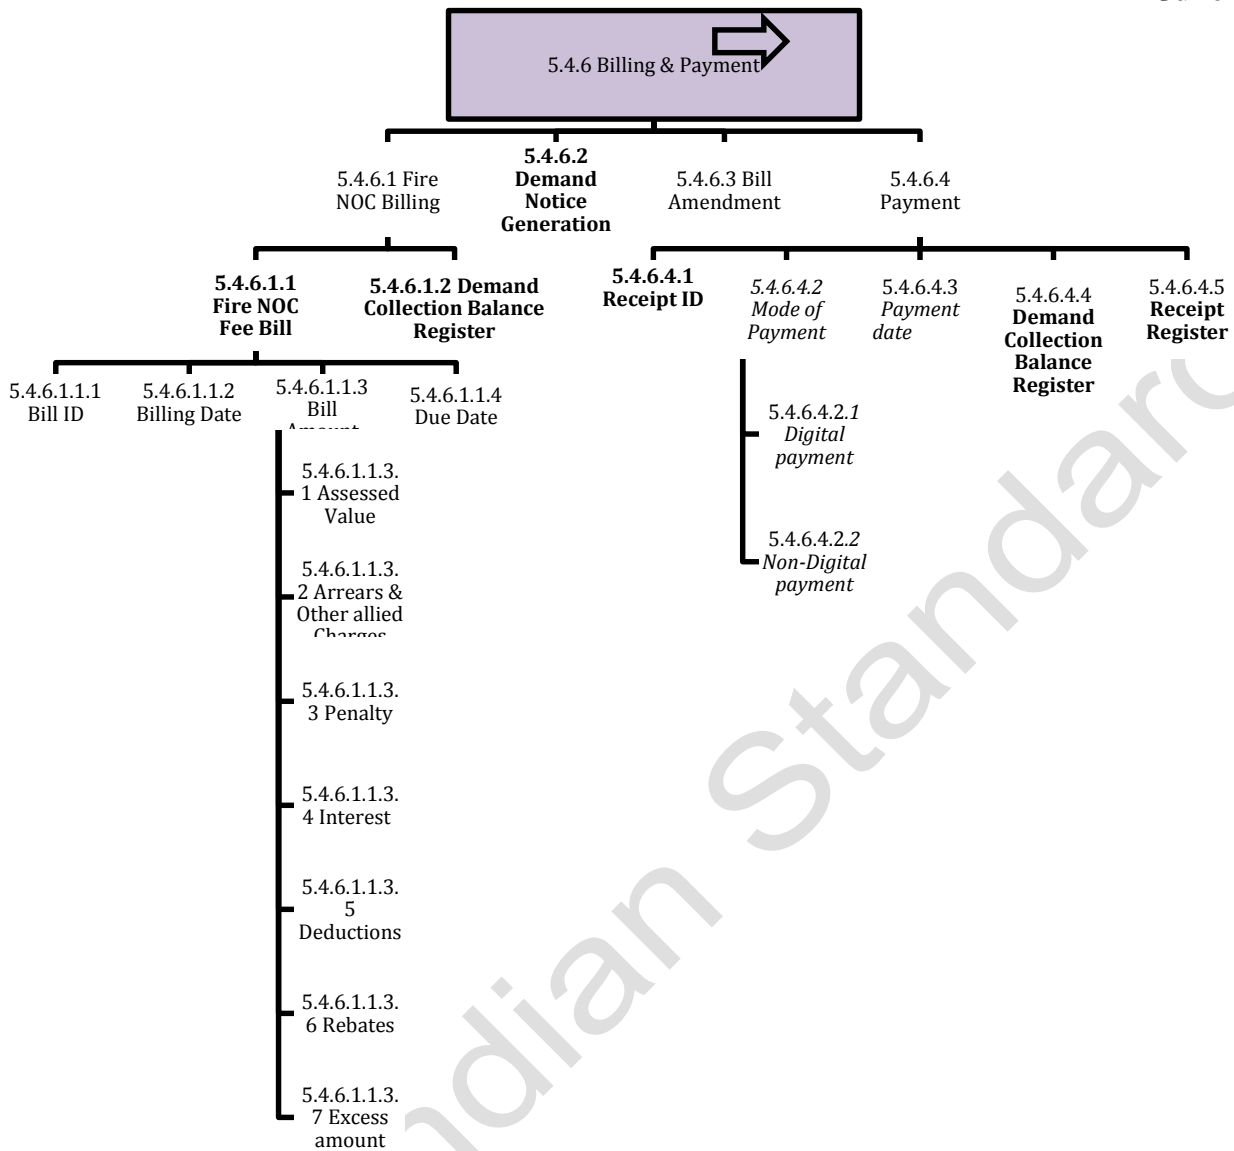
5.4.6 Billing & Payment

5.4.6.1 Fire NOC Billing

**5.4.6.2 Demand Notice Generation**

5.4.6.3 Bill Amendment

5.4.6.4 Payment

**5.4.6.1.1 Fire NOC Fee Bill**

**5.4.6.1.2 Demand Collection Balance Register**

5.4.6.1.1.1 Bill ID

5.4.6.1.1.2 Billing Date

5.4.6.1.1.3 Bill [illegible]

5.4.6.1.1.4 Due Date

5.4.6.1.1.3.1 Assessed Value

5.4.6.1.1.3.2 Arrears & Other allied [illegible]

5.4.6.1.1.3.3 Penalty

5.4.6.1.1.3.4 Interest

5.4.6.1.1.3.5 Deductions

5.4.6.1.1.3.6 Rebates

5.4.6.1.1.3.7 Excess amount

**5.4.6.4.1 Receipt ID**

*5.4.6.4.2 Mode of Payment*

5.4.6.4.3 *Payment date*

5.4.6.4.4 **Demand Collection Balance Register**

5.4.6.4.5 **Receipt Register**

5.4.6.4.2.*1 Digital payment*

5.4.6.4.2.*2 Non-Digital payment*

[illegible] Standard